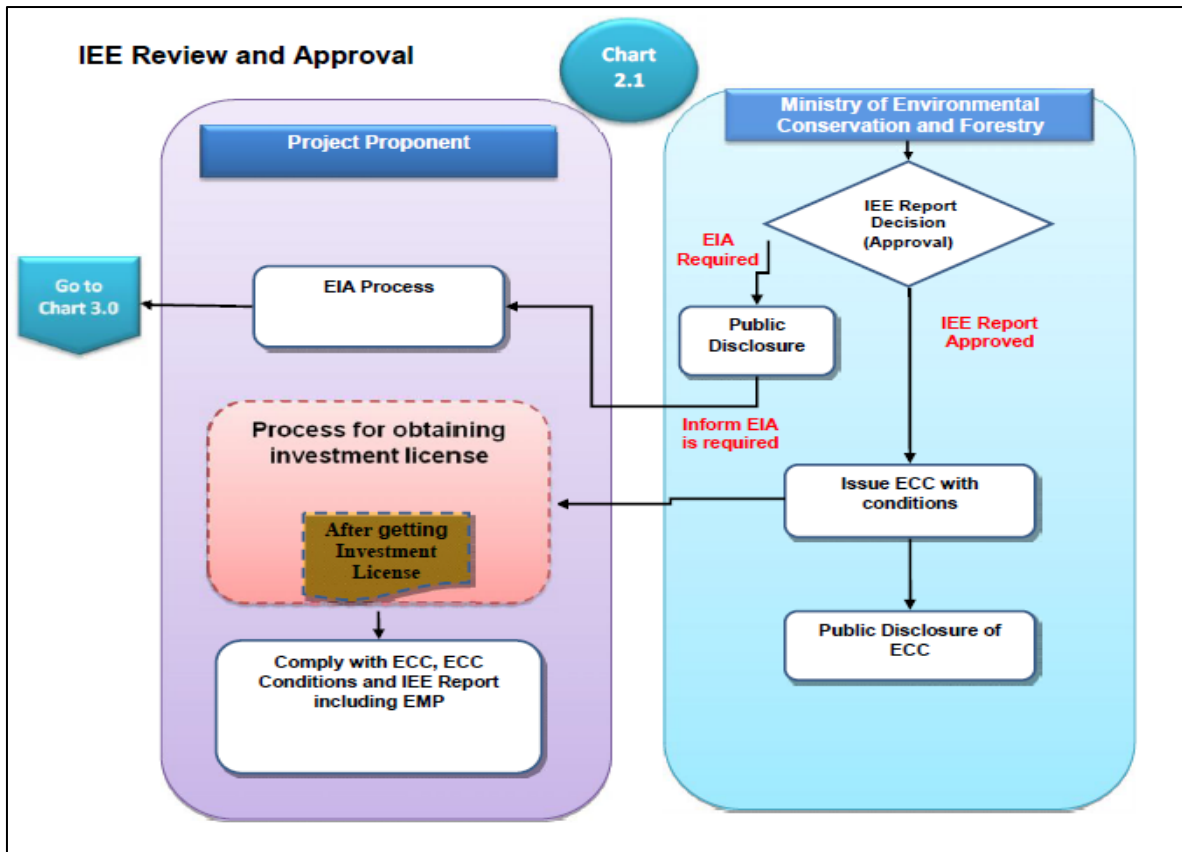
IEE Review and Approval

Chart 2.1

Project Proponent

Ministry of Environmental Conservation and Forestry

IEE Report Decision (Approval)

EIA Required

Go to Chart 3.0

EIA Process

Public Disclosure

IEE Report Approved

Inform EIA is required

Process for obtaining investment license

After getting Investment License

Issue ECC with conditions

Public Disclosure of ECC

Comply with ECC, ECC Conditions and IEE Report including EMP